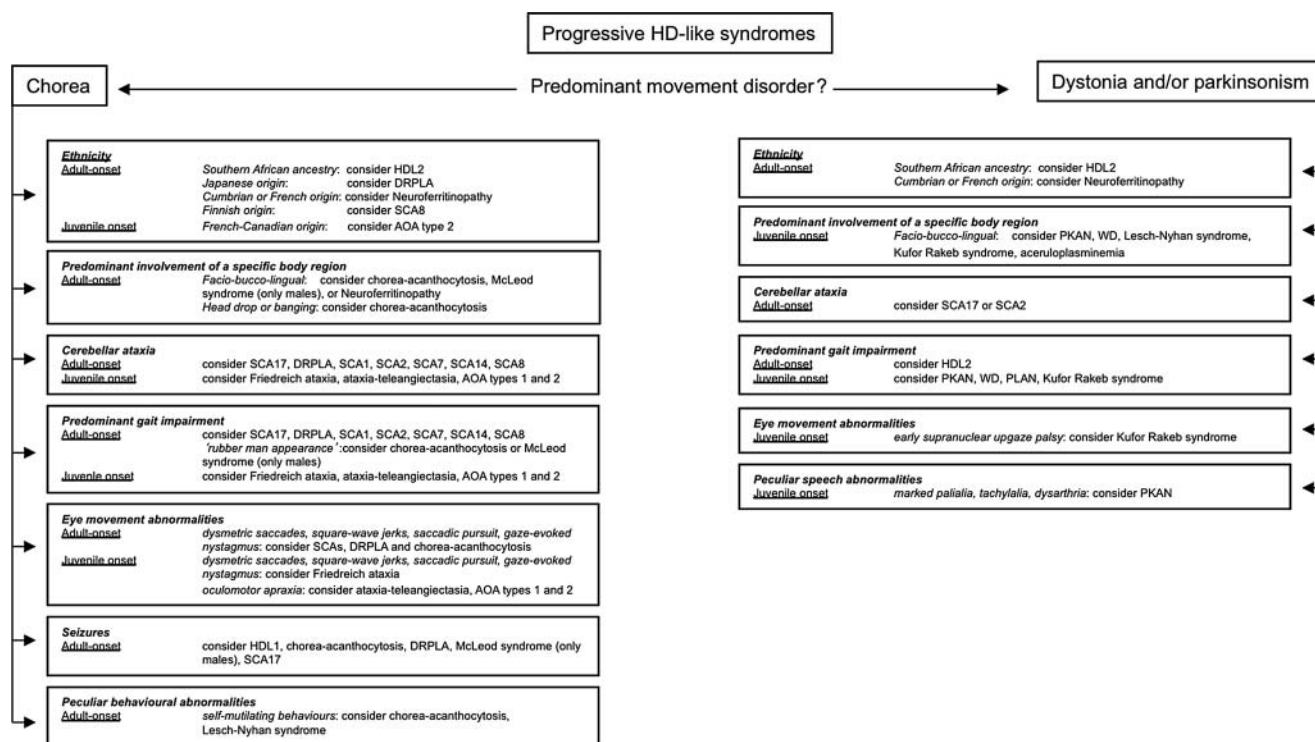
Progressive HD-like syndromes

Chorea

Predominant movement disorder?

Dystonia and/or parkinsonism

**Ethnicity**
Adult-onset
*Southern African ancestry*: consider HDL2
*Japanese origin*: consider DRPLA
*Cumbrian or French origin*: consider Neuroferritinopathy
*Finnish origin*: consider SCA8
Juvenile onset
*French-Canadian origin*: consider AOA type 2

**Predominant involvement of a specific body region**
Adult-onset
*Facio-bucco-lingual*: consider chorea-acanthocytosis, McLeod syndrome (only males), or Neuroferritinopathy
*Head drop or banging*: consider chorea-acanthocytosis

**Cerebellar ataxia**
Adult-onset
consider SCA17, DRPLA, SCA1, SCA2, SCA7, SCA14, SCA8
Juvenile onset
consider Friedreich ataxia, ataxia-teleangiectasia, AOA types 1 and 2

**Predominant gait impairment**
Adult-onset
consider SCA17, DRPLA, SCA1, SCA2, SCA7, SCA14, SCA8
*'rubber man appearance'*: consider chorea-acanthocytosis or McLeod syndrome (only males)
Juvenile onset
consider Friedreich ataxia, ataxia-teleangiectasia, AOA types 1 and 2

**Eye movement abnormalities**
Adult-onset
*dysmetric saccades, square-wave jerks, saccadic pursuit, gaze-evoked nystagmus*: consider SCAs, DRPLA and chorea-acanthocytosis
Juvenile onset
*dysmetric saccades, square-wave jerks, saccadic pursuit, gaze-evoked nystagmus*: consider Friedreich ataxia
*oculomotor apraxia*: consider ataxia-teleangiectasia, AOA types 1 and 2

**Seizures**
Adult-onset
consider HDL1, chorea-acanthocytosis, DRPLA, McLeod syndrome (only males), SCA17

**Peculiar behavioural abnormalities**
Adult-onset
*self-mutilating behaviours*: consider chorea-acanthocytosis, Lesch-Nyhan syndrome

**Ethnicity**
Adult-onset
*Southern African ancestry*: consider HDL2
*Cumbrian or French origin*: consider Neuroferritinopathy

**Predominant involvement of a specific body region**
Juvenile onset
*Facio-bucco-lingual*: consider PKAN, WD, Lesch-Nyhan syndrome, Kufor Rakeb syndrome, aceruloplasminemia

**Cerebellar ataxia**
Adult-onset
consider SCA17 or SCA2

**Predominant gait impairment**
Adult-onset
consider HDL2
Juvenile onset
consider PKAN, WD, PLAN, Kufor Rakeb syndrome

**Eye movement abnormalities**
Juvenile onset
*early supranuclear upgaze palsy*: consider Kufor Rakeb syndrome

**Peculiar speech abnormalities**
Juvenile onset
*marked palialia, tachylalia, dysarthria*: consider PKAN